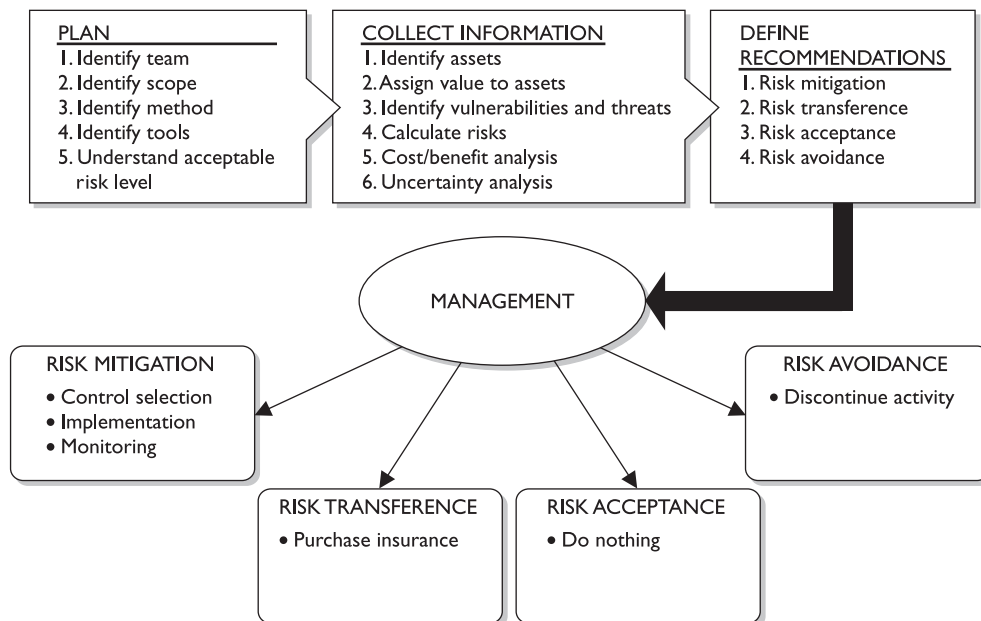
PLAN
1. Identify team
2. Identify scope
3. Identify method
4. Identify tools
5. Understand acceptable risk level

COLLECT INFORMATION
1. Identify assets
2. Assign value to assets
3. Identify vulnerabilities and threats
4. Calculate risks
5. Cost/benefit analysis
6. Uncertainty analysis

DEFINE RECOMMENDATIONS
1. Risk mitigation
2. Risk transference
3. Risk acceptance
4. Risk avoidance

MANAGEMENT

RISK MITIGATION
• Control selection
• Implementation
• Monitoring

RISK AVOIDANCE
• Discontinue activity

RISK TRANSFERENCE
• Purchase insurance

RISK ACCEPTANCE
• Do nothing